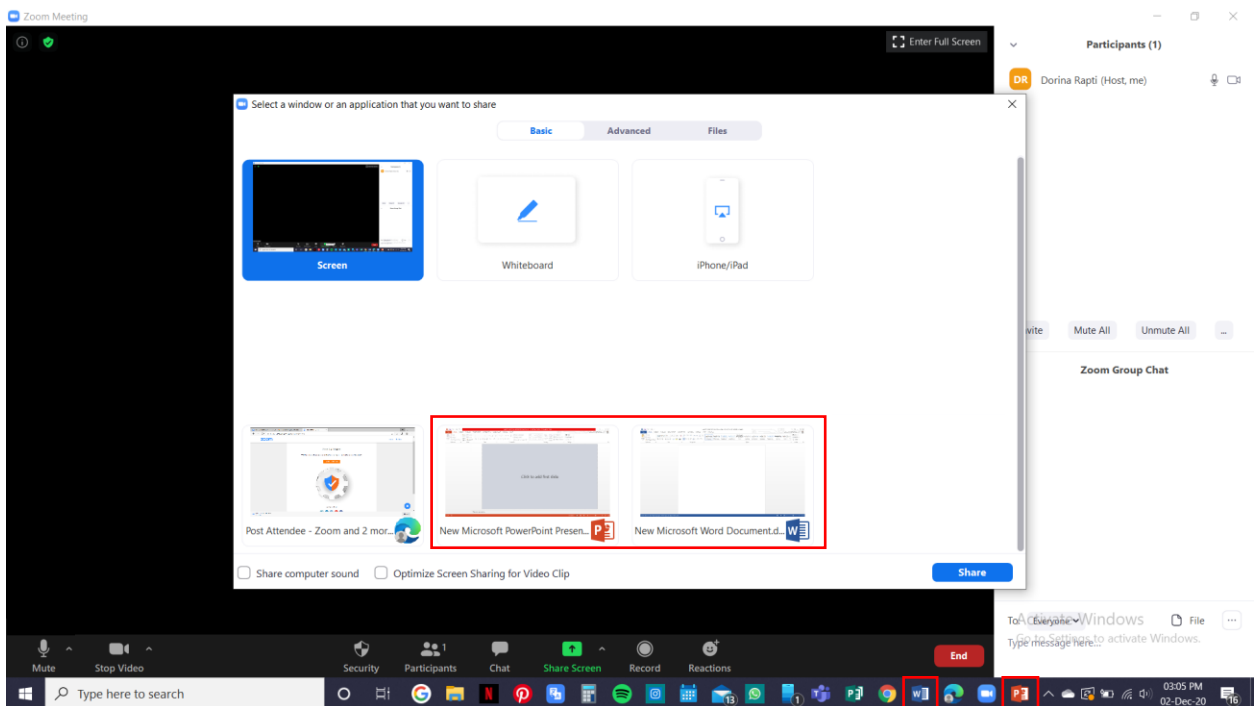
Zoom Meeting

Enter Full Screen

Participants (1)

DR Dorina Rapti (Host, me)

Select a window or an application that you want to share

Basic Advanced Files

Screen

Whiteboard

iPhone/iPad

Post Attendee - Zoom and 2 mor...

Click to add first slide

New Microsoft PowerPoint Presen...

New Microsoft Word Document.d...

Share computer sound

Optimize Screen Sharing for Video Clip

Share

Invite Mute All Unmute All ...

Zoom Group Chat

To: Everyone File ...

Type message here...

Activate Windows
Go to Settings to activate Windows.

Mute Stop Video Security Participants 1 Chat Share Screen Record Reactions End

Type here to search

13

1

16

03:05 PM
02-Dec-20